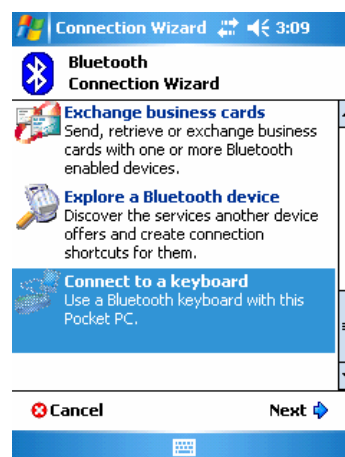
Connection Wizard 3:09

Bluetooth
Connection Wizard

Exchange business cards
Send, retrieve or exchange business cards with one or more Bluetooth enabled devices.

Explore a Bluetooth device
Discover the services another device offers and create connection shortcuts for them.

Connect to a keyboard
Use a Bluetooth keyboard with this Pocket PC.

Cancel

Next